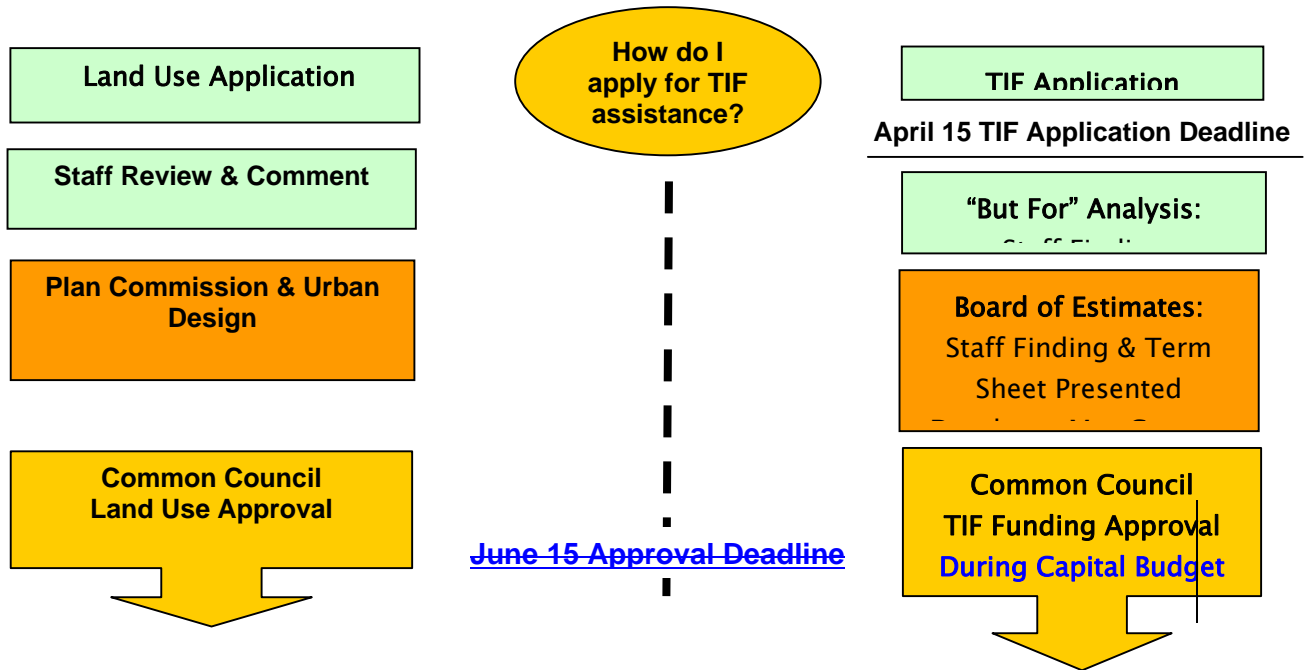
Land Use Application

Staff Review & Comment

Plan Commission & Urban Design

Common Council Land Use Approval

How do I apply for TIF assistance?

June 15 Approval Deadline

TIF Application

April 15 TIF Application Deadline

"But For" Analysis:

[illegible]

Board of Estimates: Staff Finding & Term Sheet Presented

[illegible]

Common Council TIF Funding Approval During Capital Budget